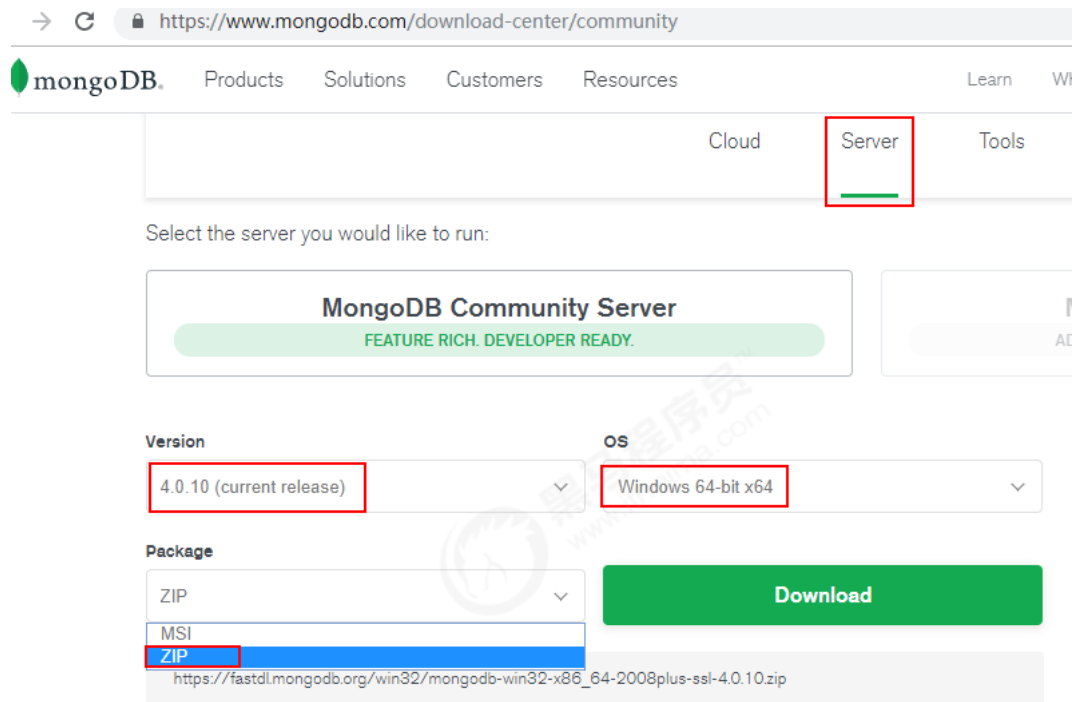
https://www.mongodb.com/download-center/community

mongoDB. Products Solutions Customers Resources Learn Wh

Cloud Server Tools

Select the server you would like to run:

MongoDB Community Server
FEATURE RICH. DEVELOPER READY.

Version
4.0.10 (current release)

OS
Windows 64-bit x64

Package
ZIP
MSI
ZIP

Download

https://fastdl.mongodb.org/win32/mongodb-win32-x86_64-2008plus-ssl-4.0.10.zip